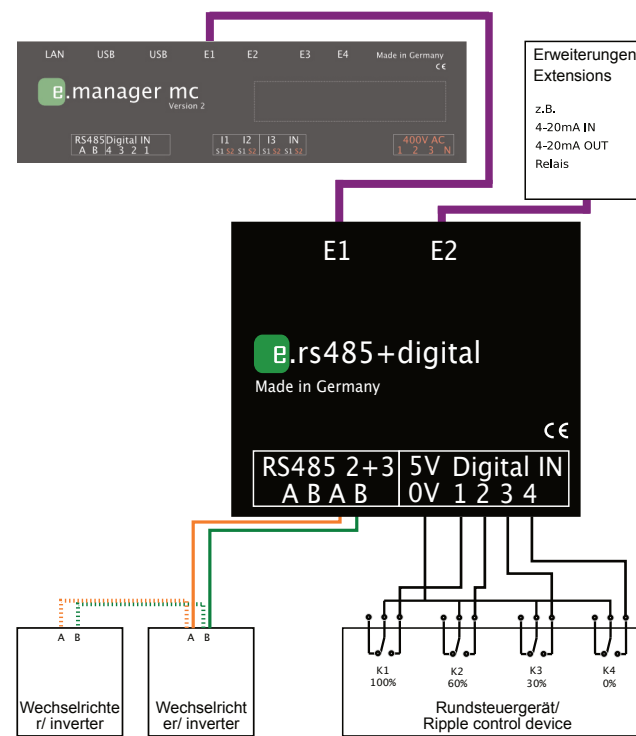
LAN USB USB E1 E2 E3 E4 Made in Germany CE

e.manager mc
Version 2

RS485 Digital IN
A B 4 3 2 1

I1 I2 I3 IN
S1 S2 S1 S2 S1 S2

400V AC
1 2 3 N

Erweiterungen
Extensions

z.B.
4-20mA IN
4-20mA OUT
Relais

E1 E2

e.rs485+digital
Made in Germany

CE

| RS485 2+3 | 5V Digital IN |
|---|---|
| A B A B | 0V 1 2 3 4 |

A B

Wechselrichter/ inverter

A B

Wechselrichter/ inverter

K1
100%

K2
60%

K3
30%

K4
0%

Rundsteuergerät/
Ripple control device